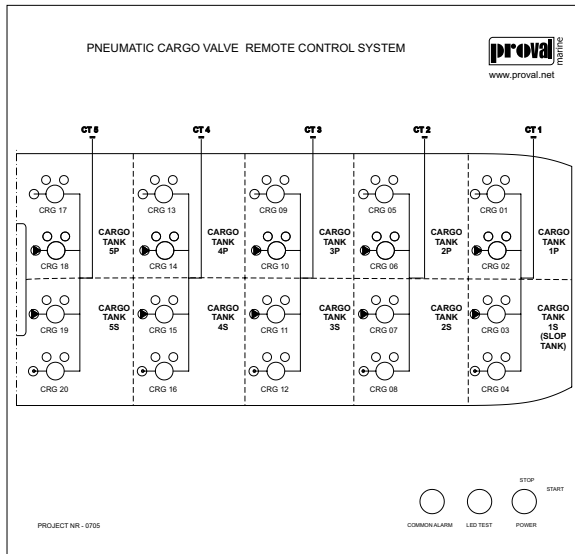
PNEUMATIC CARGO VALVE REMOTE CONTROL SYSTEM

proval marine
www.proval.net

CT 5
CT 4
CT 3
CT 2
CT 1

CRG 17
CRG 18
CARGO TANK 5P
CRG 13
CRG 14
CARGO TANK 4P
CRG 09
CRG 10
CARGO TANK 3P
CRG 05
CRG 06
CARGO TANK 2P
CRG 01
CRG 02
CARGO TANK 1P

CRG 19
CRG 20
CARGO TANK 5S
CRG 15
CRG 16
CARGO TANK 4S
CRG 11
CRG 12
CARGO TANK 3S
CRG 07
CRG 08
CARGO TANK 2S
CRG 03
CRG 04
CARGO TANK 1S (SLOP TANK)

STOP
START

PROJECT NR - 0705
COMMON ALARM
LED TEST
POWER